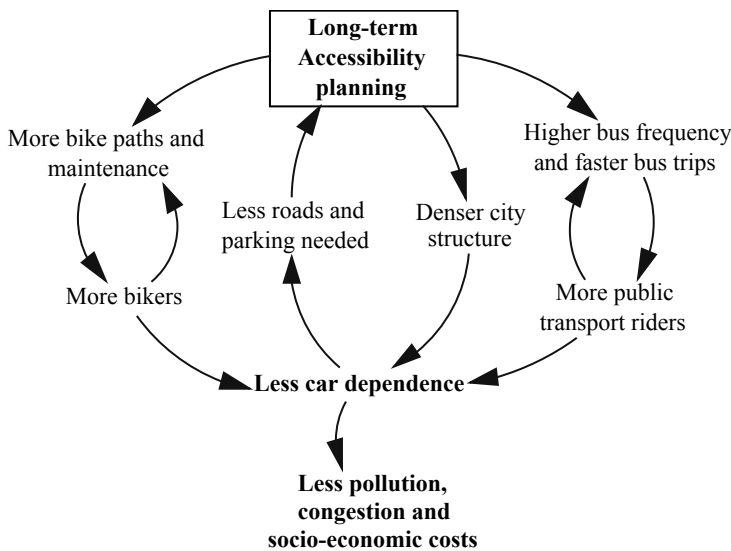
Long-term Accessibility planning

More bike paths and maintenance

Higher bus frequency and faster bus trips

Less roads and parking needed

Denser city structure

More bikers

More public transport riders

Less car dependence

Less pollution, congestion and socio-economic costs